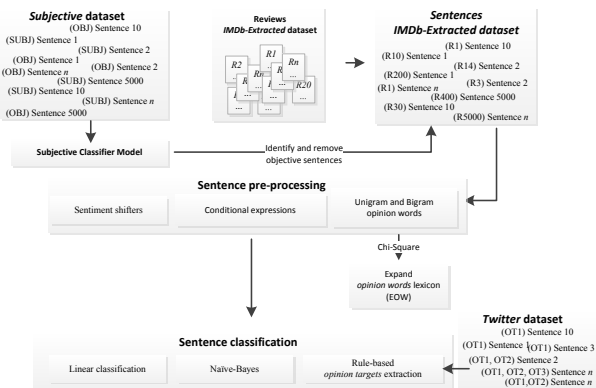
Subjective dataset
(OBJ) Sentence 10
(SUBJ) Sentence 1
(SUBJ) Sentence 2
(OBJ) Sentence 1
(OBJ) Sentence 2
(OBJ) Sentence $n$
(SUBJ) Sentence 5000
(SUBJ) Sentence 10
(SUBJ) Sentence $n$
(OBJ) Sentence 5000

Reviews
IMDb-Extracted dataset
R2
R1
Rn
Rn
R20
...
...
...

Sentences
IMDb-Extracted dataset
(R1) Sentence 10
(R10) Sentence 1
(R14) Sentence 2
(R200) Sentence 1
(R3) Sentence 2
(R1) Sentence $n$
(R400) Sentence 5000
(R30) Sentence 10
(R5000) Sentence $n$

Subjective Classifier Model

Identify and remove objective sentences

Sentence pre-processing
Sentiment shifters
Conditional expressions
Unigram and Bigram opinion words

Chi-Square

Expand opinion words lexicon (EOW)

Twitter dataset
(OT1) Sentence 10
(OT1) Sentence 1
(OT1) Sentence 3
(OT1, OT2) Sentence 2
(OT1, OT2, OT3) Sentence $n$
(OT1,OT2) Sentence $n$

Sentence classification
Linear classification
Naïve-Bayes
Rule-based opinion targets extraction